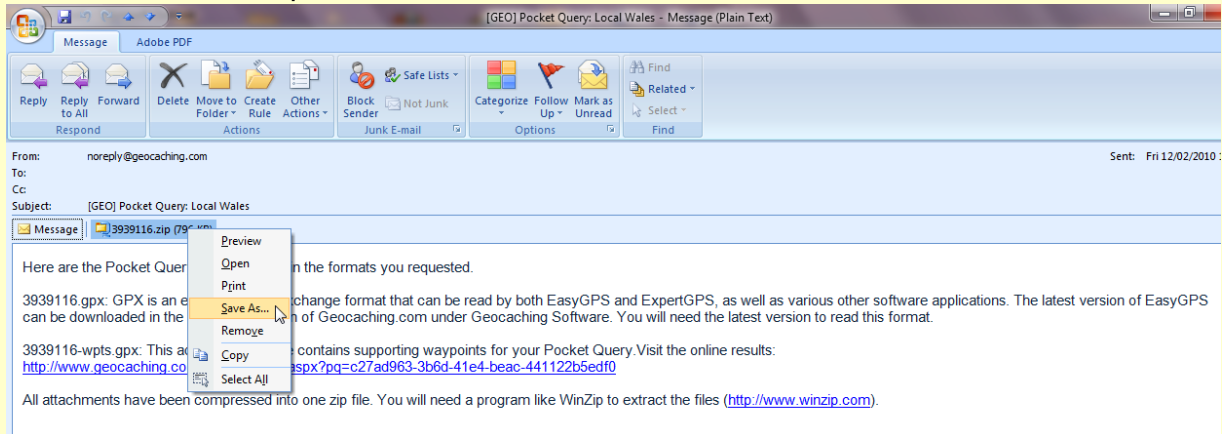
[GEO] Pocket Query: Local Wales - Message (Plain Text)

Message Adobe PDF

Reply Reply to All Forward
Respond

Delete Move to Folder Create Rule Other Actions
Actions

Block Sender Safe Lists Not Junk
Junk E-mail

Categorize Follow Up Mark as Unread
Options

Find Related Select
Find

From: noreply@geocaching.com
To:
Cc:
Subject: [GEO] Pocket Query: Local Wales
Sent: Fri 12/02/2010 1

Message 3939116.zip (79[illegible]

Preview
Open
Print
Save As...
Remove
Copy
Select All

Here are the Pocket Quer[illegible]n the formats you requested.

3939116.gpx: GPX is an e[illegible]change format that can be read by both EasyGPS and ExpertGPS, as well as various other software applications. The latest version of EasyGPS can be downloaded in the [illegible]n of Geocaching.com under Geocaching Software. You will need the latest version to read this format.

3939116-wpts.gpx: This a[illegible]e contains supporting waypoints for your Pocket Query.Visit the online results: http://www.geocaching.co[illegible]aspx?pq=c27ad963-3b6d-41e4-beac-441122b5edf0

All attachments have been compressed into one zip file. You will need a program like WinZip to extract the files (http://www.winzip.com).